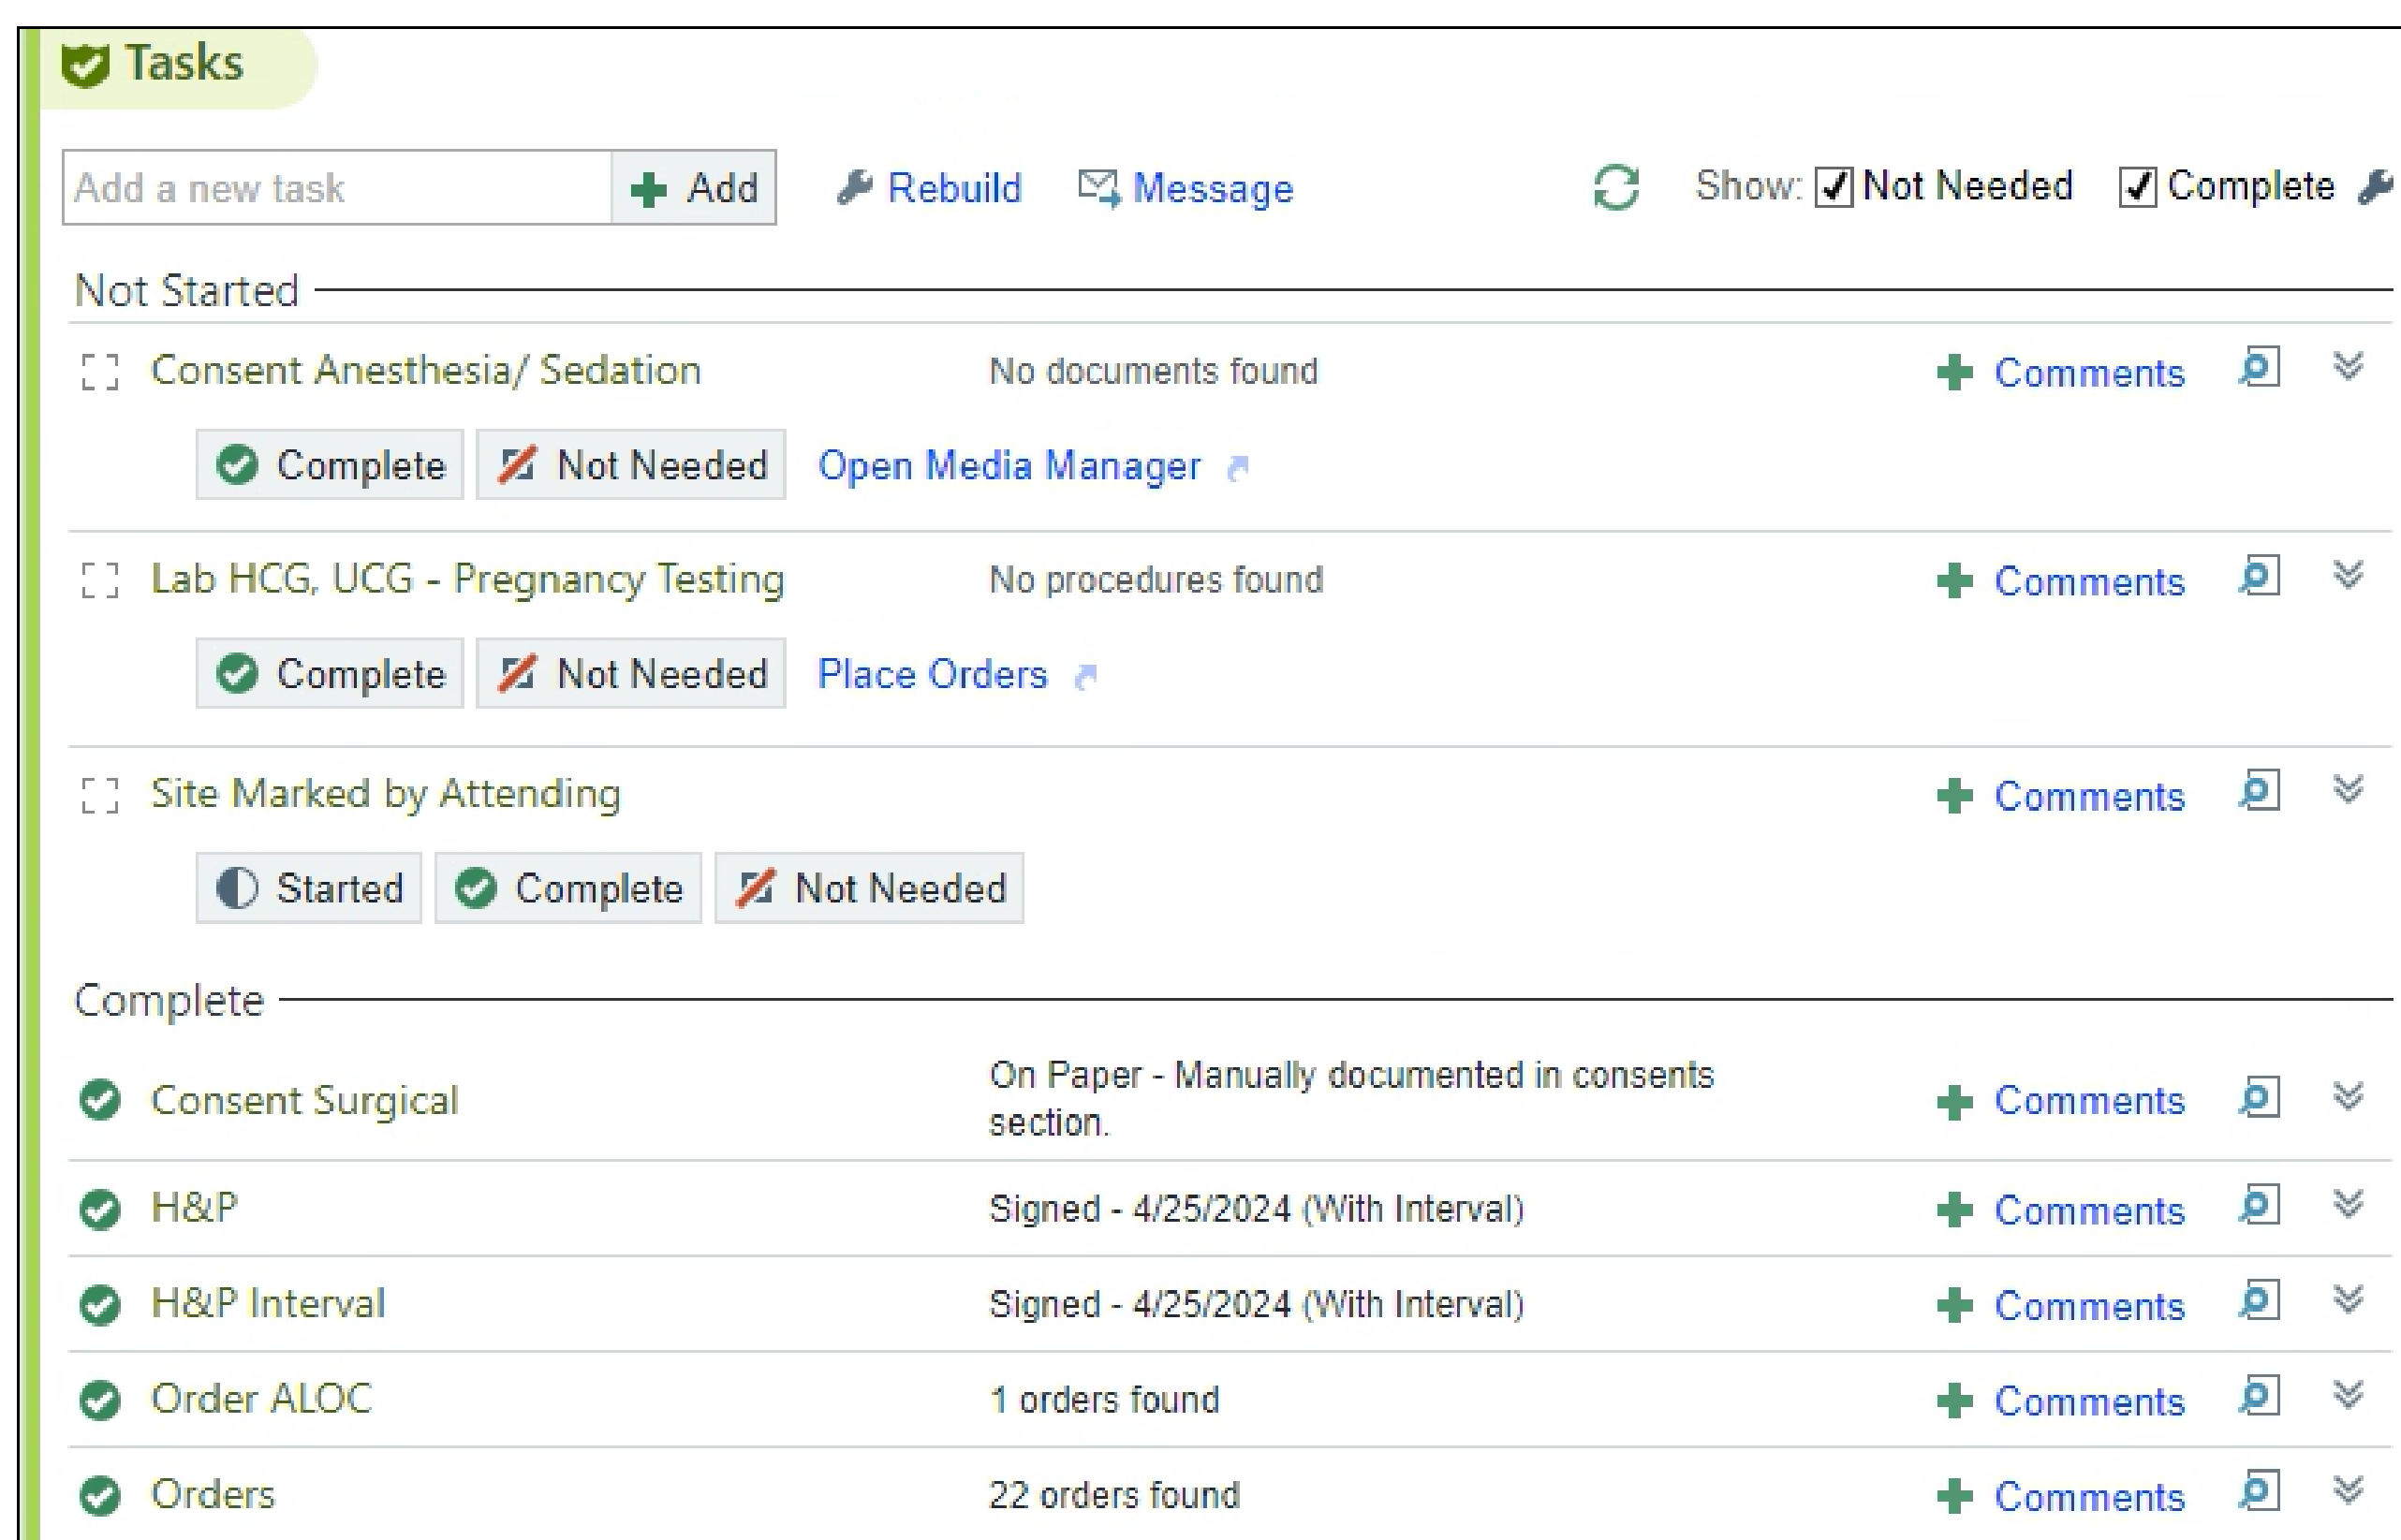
Tasks

Add a new task | Add | Rebuild | Message | Show: ☑ Not Needed ☑ Complete

Not Started

Consent Anesthesia/ Sedation | No documents found | Comments

Complete | Not Needed | Open Media Manager

Lab HCG, UCG - Pregnancy Testing | No procedures found | Comments

Complete | Not Needed | Place Orders

Site Marked by Attending | Comments

Started | Complete | Not Needed

Complete

Consent Surgical | On Paper - Manually documented in consents section. | Comments

H&P | Signed - 4/25/2024 (With Interval) | Comments

H&P Interval | Signed - 4/25/2024 (With Interval) | Comments

Order ALOC | 1 orders found | Comments

Orders | 22 orders found | Comments